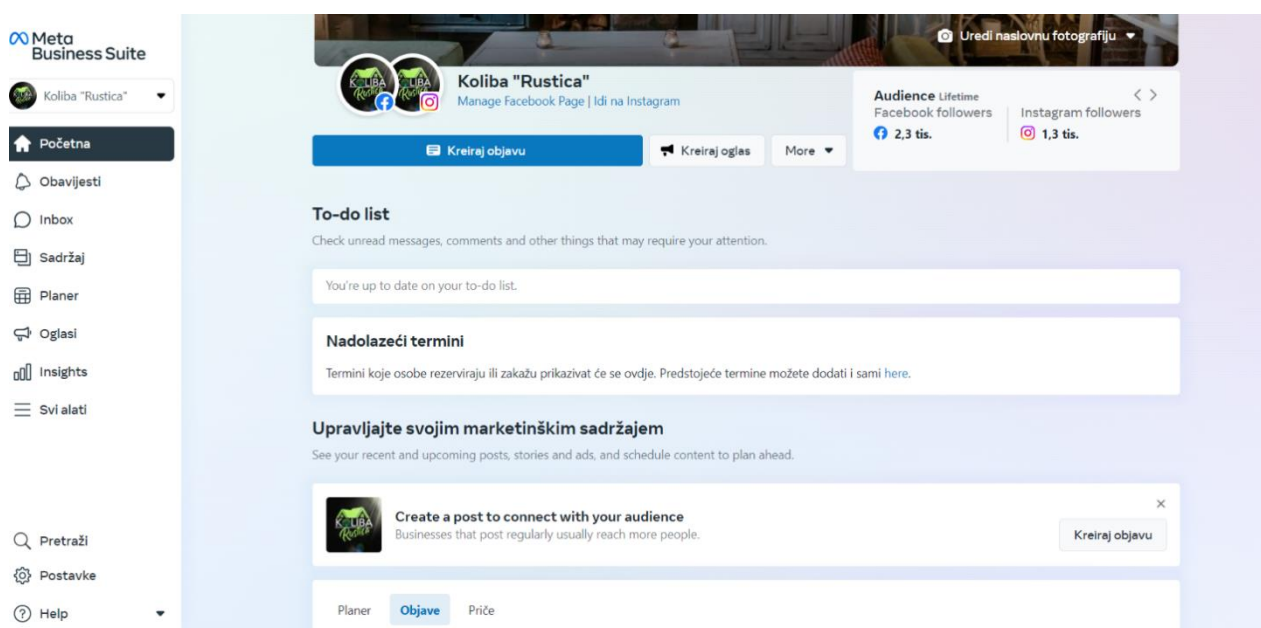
Meta Business Suite

Koliba "Rustica"

Početna

Obavijesti

Inbox

Sadržaj

Planer

Oglasi

Insights

Svi alati

Pretraži

Postavke

Help

Uredi naslovnu fotografiju

KOLIBA Rustica

Koliba "Rustica"

Manage Facebook Page | Idi na Instagram

Kreiraj objavu

Kreiraj oglas

More

Audience Lifetime

Facebook followers

2,3 tis.

Instagram followers

1,3 tis.

To-do list

Check unread messages, comments and other things that may require your attention.

You're up to date on your to-do list.

Nadolazeći termini

Termini koje osobe rezerviraju ili zakažu prikazivat će se ovdje. Predstojeće termine možete dodati i sami here.

Upravljajte svojim marketinškim sadržajem

See your recent and upcoming posts, stories and ads, and schedule content to plan ahead.

Create a post to connect with your audience

Businesses that post regularly usually reach more people.

Kreiraj objavu

Planer

Objave

Priče